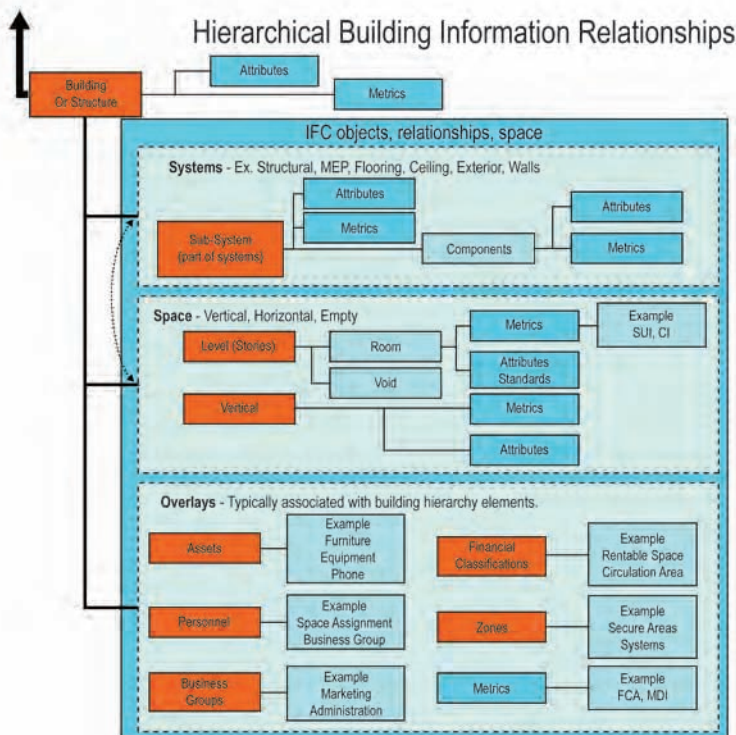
Hierarchical Building Information Relationships

Building Or Structure

Attributes

Metrics

IFC objects, relationships, space

Systems - Ex. Structural, MEP, Flooring, Ceiling, Exterior, Walls

Attributes

Metrics

Sub-System (part of systems)

Components

Attributes

Metrics

Space - Vertical, Horizontal, Empty

Level (Stories)

Room

Void

Metrics

Attributes Standards

Example SUI, CI

Vertical

Metrics

Attributes

Overlays - Typically associated with building hierarchy elements.

Assets

Example Furniture Equipment Phone

Financial Classifications

Example Rentable Space Circulation Area

Personnel

Example Space Assignment Business Group

Zones

Example Secure Areas Systems

Business Groups

Example Marketing Administration

Metrics

Example FCA, MDI